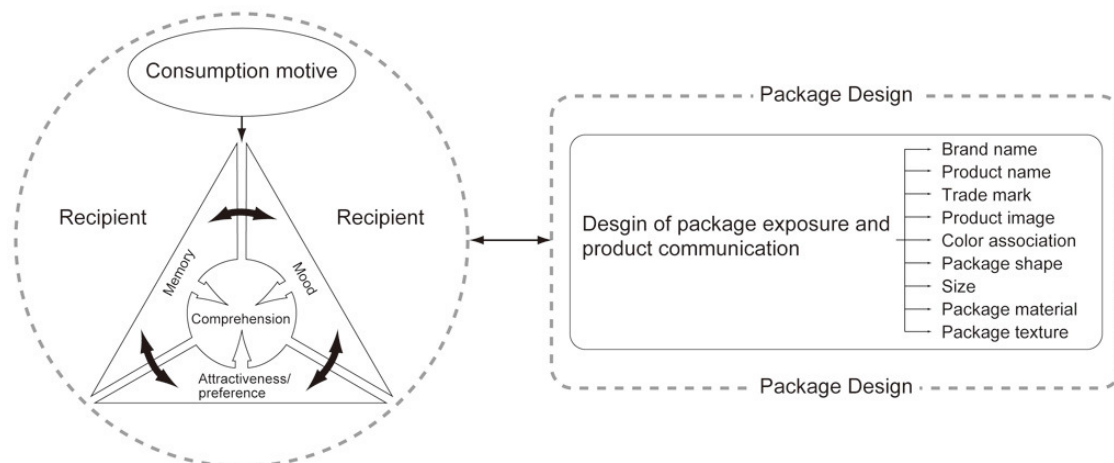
Consumption motive

Recipient

Recipient

Memory

Mood

Comprehension

Attractiveness/ preference

Package Design

Desgin of package exposure and product communication

Brand name
Product name
Trade mark
Product image
Color association
Package shape
Size
Package material
Package texture

Package Design